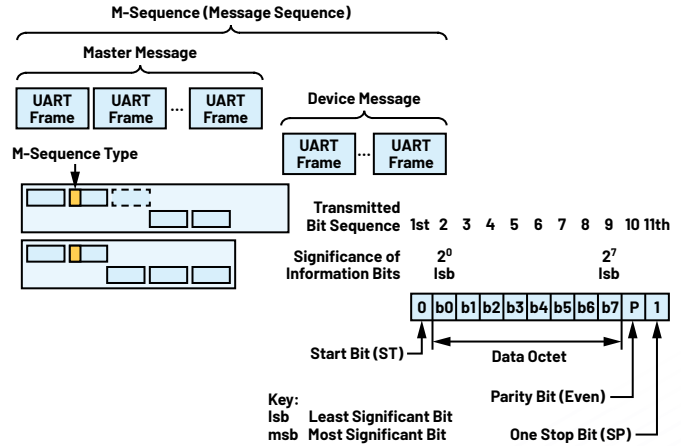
M-Sequence (Message Sequence)

Master Message

UART Frame

UART Frame

...

UART Frame

Device Message

UART Frame

...

UART Frame

M-Sequence Type

Transmitted Bit Sequence 1st 2 3 4 5 6 7 8 9 10 11th

Significance of Information Bits $2^0$ lsb $2^7$ lsb

| 0 | b0 | b1 | b2 | b3 | b4 | b5 | b6 | b7 | P | 1 |
|---|---|---|---|---|---|---|---|---|---|---|

Start Bit (ST)

Data Octet

Parity Bit (Even)

One Stop Bit (SP)

Key:
lsb Least Significant Bit
msb Most Significant Bit